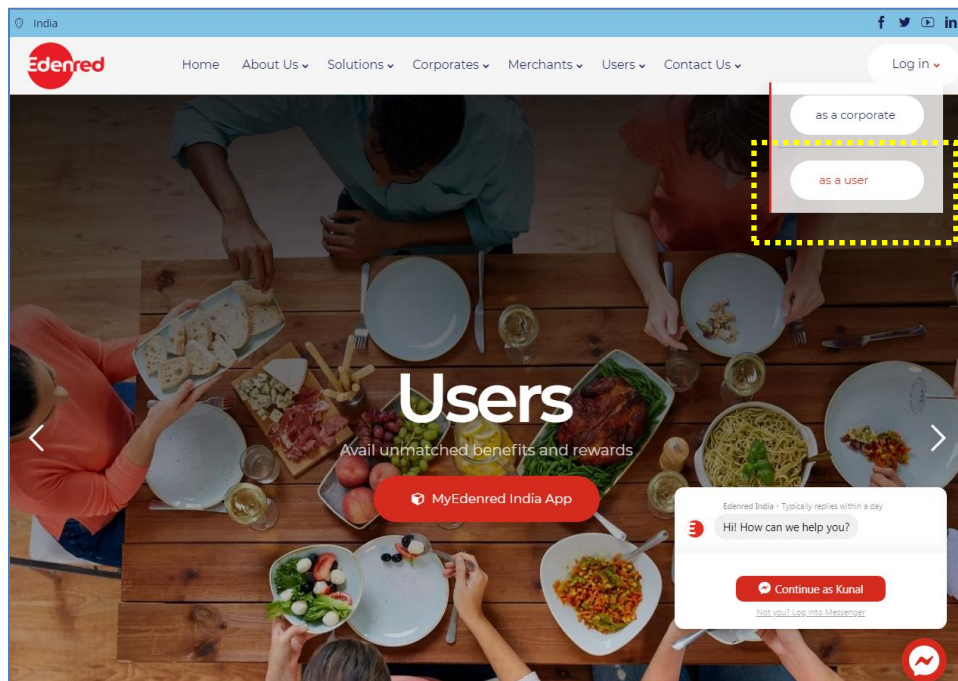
India

Edenred

Home About Us Solutions Corporates Merchants Users Contact Us

Log in

as a corporate

as a user

Users

Avail unmatched benefits and rewards

MyEdenred India App

Edenred India • Typically replies within a day

Hi! How can we help you?

Continue as Kunal

Not you? Log into Messenger